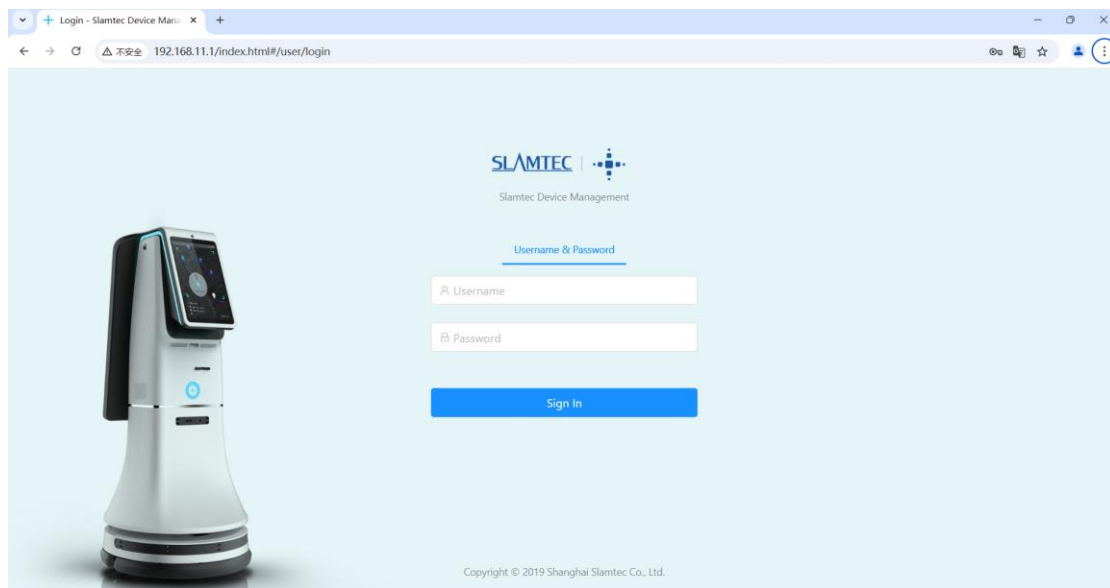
Login - Slamtec Device Mana ×
不安全 192.168.11.1/index.html#/user/login

SLAMTEC

Slamtec Device Management

Username & Password

Username

Password

Sign In

Copyright © 2019 Shanghai Slamtec Co., Ltd.